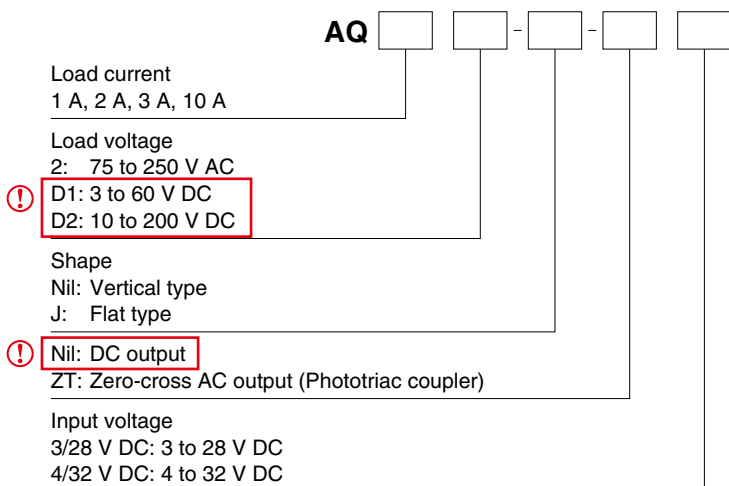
AQ [ ] [ ] - [ ] - [ ] [ ]

Load current
1 A, 2 A, 3 A, 10 A

Load voltage
2: 75 to 250 V AC
D1: 3 to 60 V DC
D2: 10 to 200 V DC

Shape
Nil: Vertical type
J: Flat type

Nil: DC output
ZT: Zero-cross AC output (Phototriac coupler)

Input voltage
3/28 V DC: 3 to 28 V DC
4/32 V DC: 4 to 32 V DC